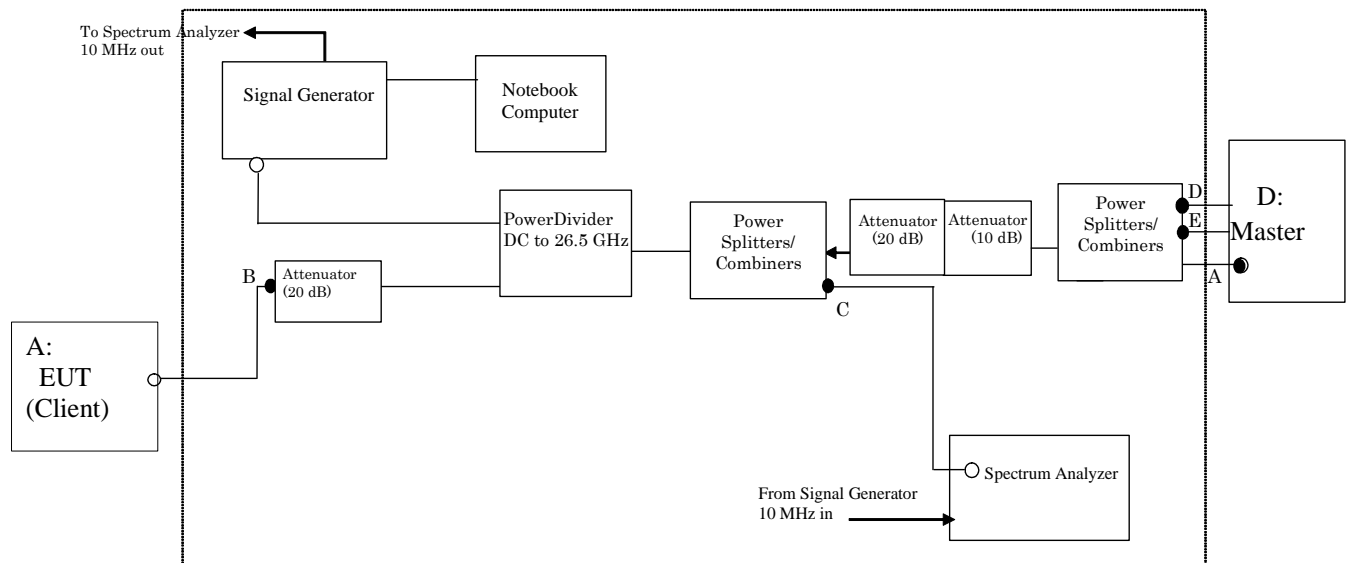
To Spectrum Analyzer
10 MHz out

Signal Generator

Notebook Computer

PowerDivider DC to 26.5 GHz

Power Splitters/ Combiners

Attenuator (20 dB)

Attenuator (10 dB)

Power Splitters/ Combiners

D

E

A

D: Master

B

Attenuator (20 dB)

C

A: EUT (Client)

Spectrum Analyzer

From Signal Generator
10 MHz in